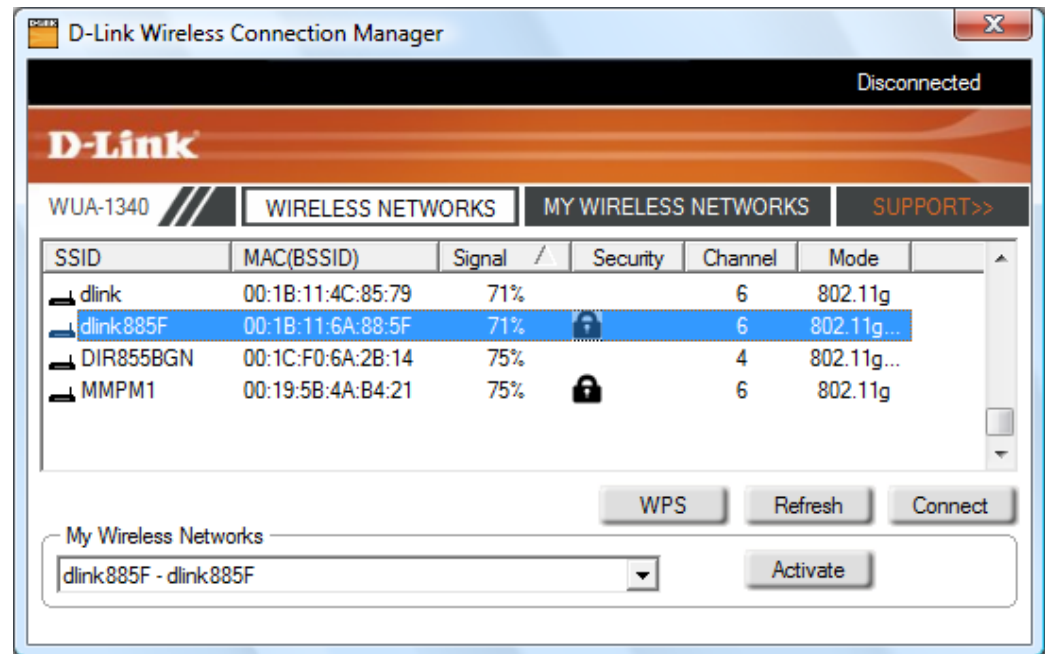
D-Link Wireless Connection Manager

Disconnected

D-Link

WUA-1340

WIRELESS NETWORKS

MY WIRELESS NETWORKS

SUPPORT>>

| SSID | MAC(BSSID) | Signal | Security | Channel | Mode |
|---|---|---|---|---|---|
| dlink | 00:1B:11:4C:85:79 | 71% | | 6 | 802.11g |
| dlink885F | 00:1B:11:6A:88:5F | 71% | | 6 | 802.11g... |
| DIR855BGN | 00:1C:F0:6A:2B:14 | 75% | | 4 | 802.11g... |
| MMPM1 | 00:19:5B:4A:B4:21 | 75% | | 6 | 802.11g |

WPS

Refresh

Connect

My Wireless Networks

dlink885F - dlink885F

Activate